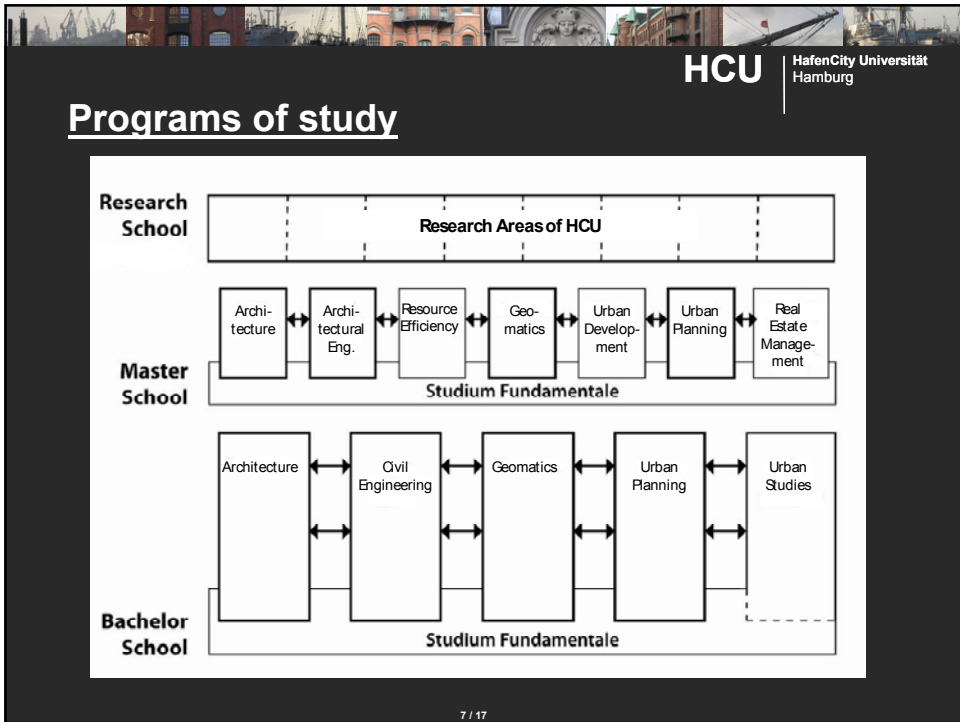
HCU HafenCity Universität Hamburg

Programs of study

Research School

Research Areas of HCU

Architecture

Architectural Eng.

Resource Efficiency

Geomatics

Urban Development

Urban Planning

Real Estate Management

Master School

Studium Fundamentale

Architecture

Civil Engineering

Geomatics

Urban Planning

Urban Studies

Bachelor School

Studium Fundamentale

7 / 17